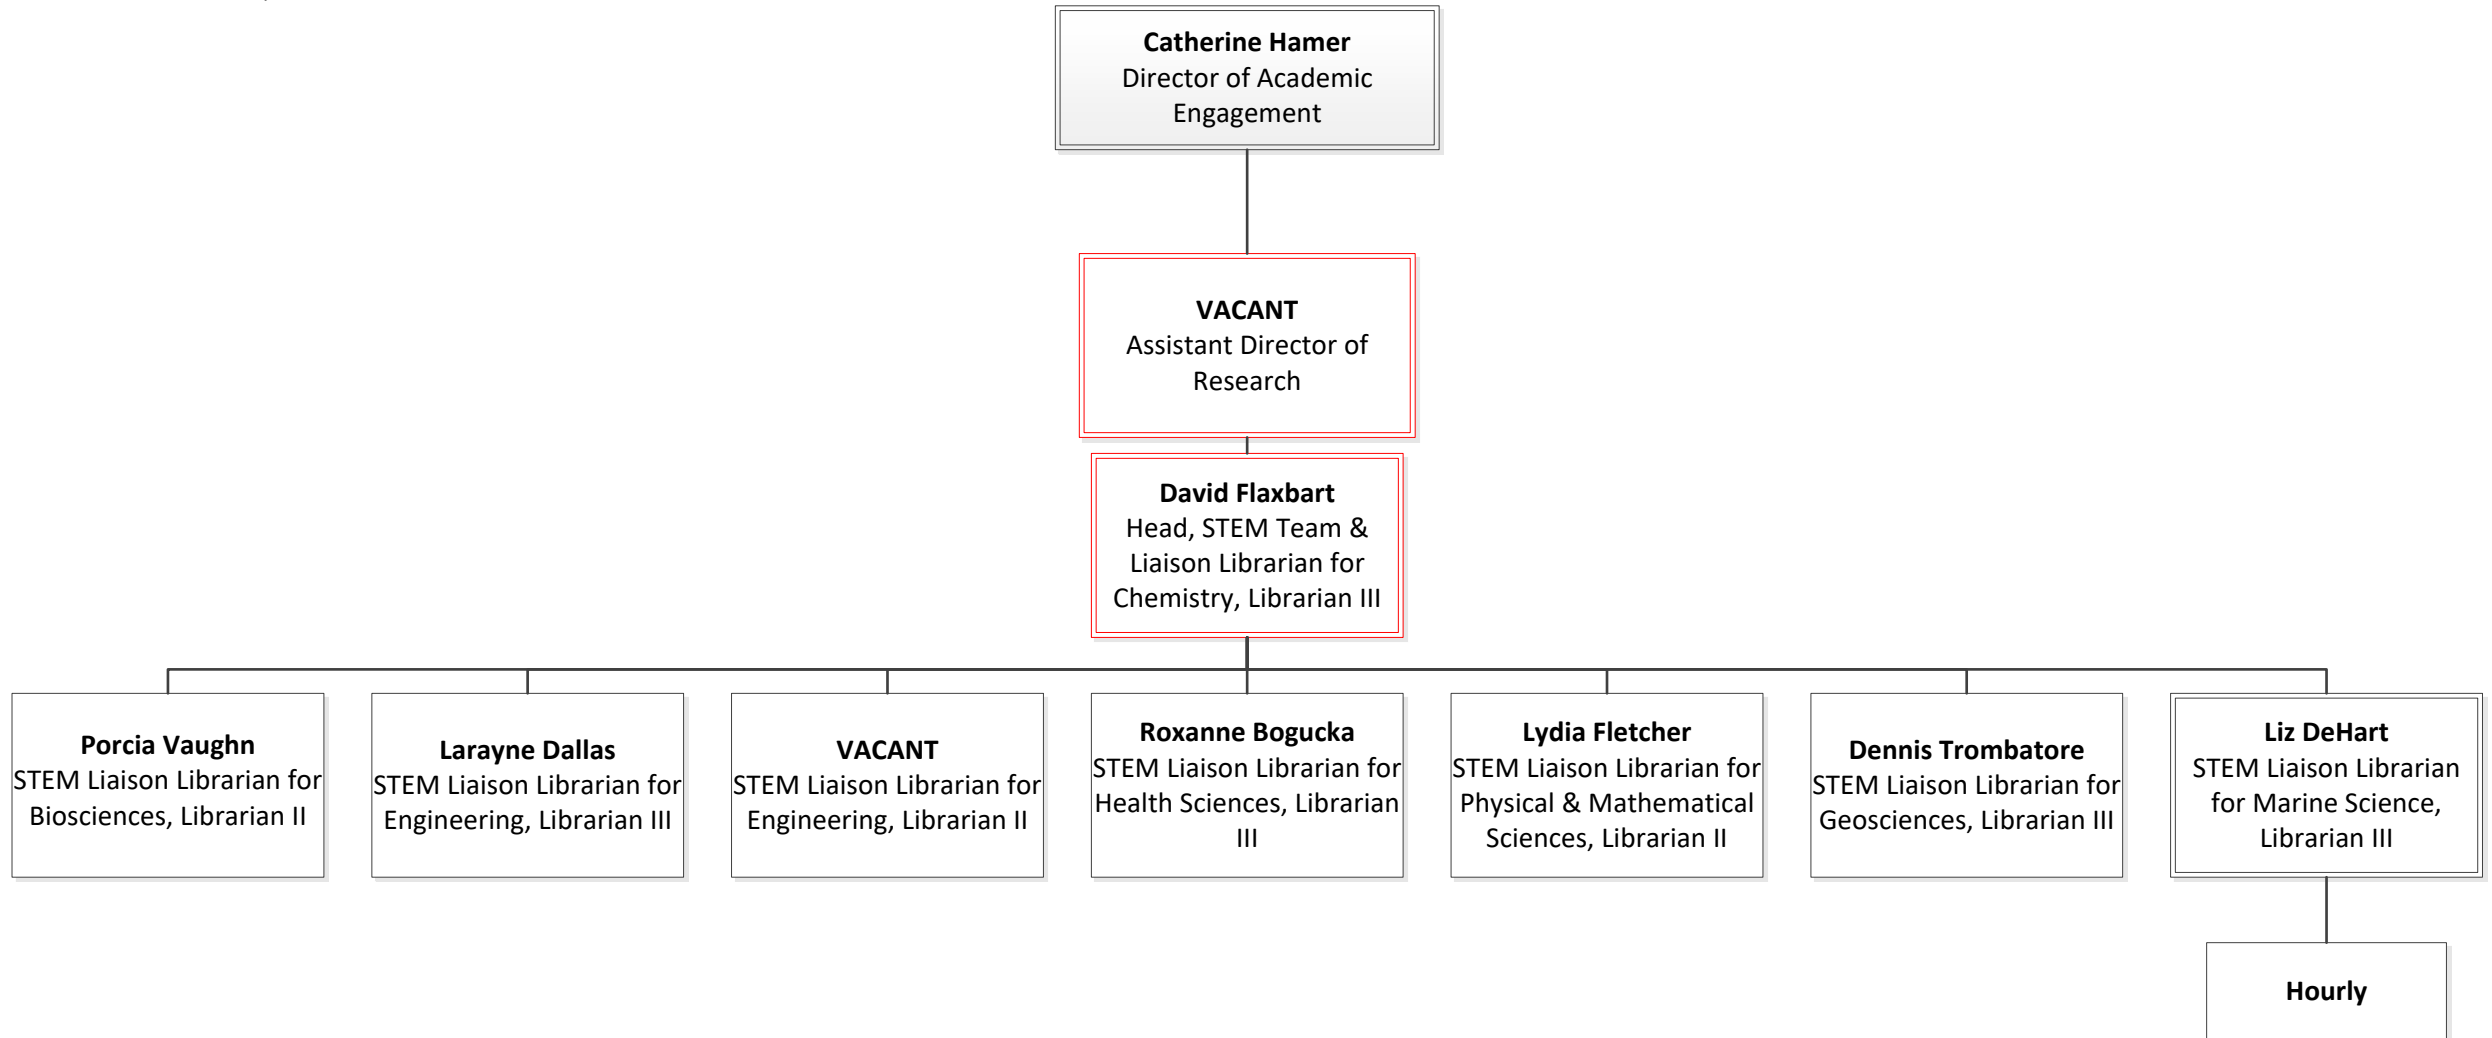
**Catherine Hamer**
Director of Academic Engagement

**VACANT**
Assistant Director of Research

**David Flaxbart**
Head, STEM Team & Liaison Librarian for Chemistry, Librarian III

**Porcia Vaughn**
STEM Liaison Librarian for Biosciences, Librarian II

**Larayne Dallas**
STEM Liaison Librarian for Engineering, Librarian III

**VACANT**
STEM Liaison Librarian for Engineering, Librarian II

**Roxanne Bogucka**
STEM Liaison Librarian for Health Sciences, Librarian III

**Lydia Fletcher**
STEM Liaison Librarian for Physical & Mathematical Sciences, Librarian II

**Dennis Trombatore**
STEM Liaison Librarian for Geosciences, Librarian III

**Liz DeHart**
STEM Liaison Librarian for Marine Science, Librarian III

**Hourly**